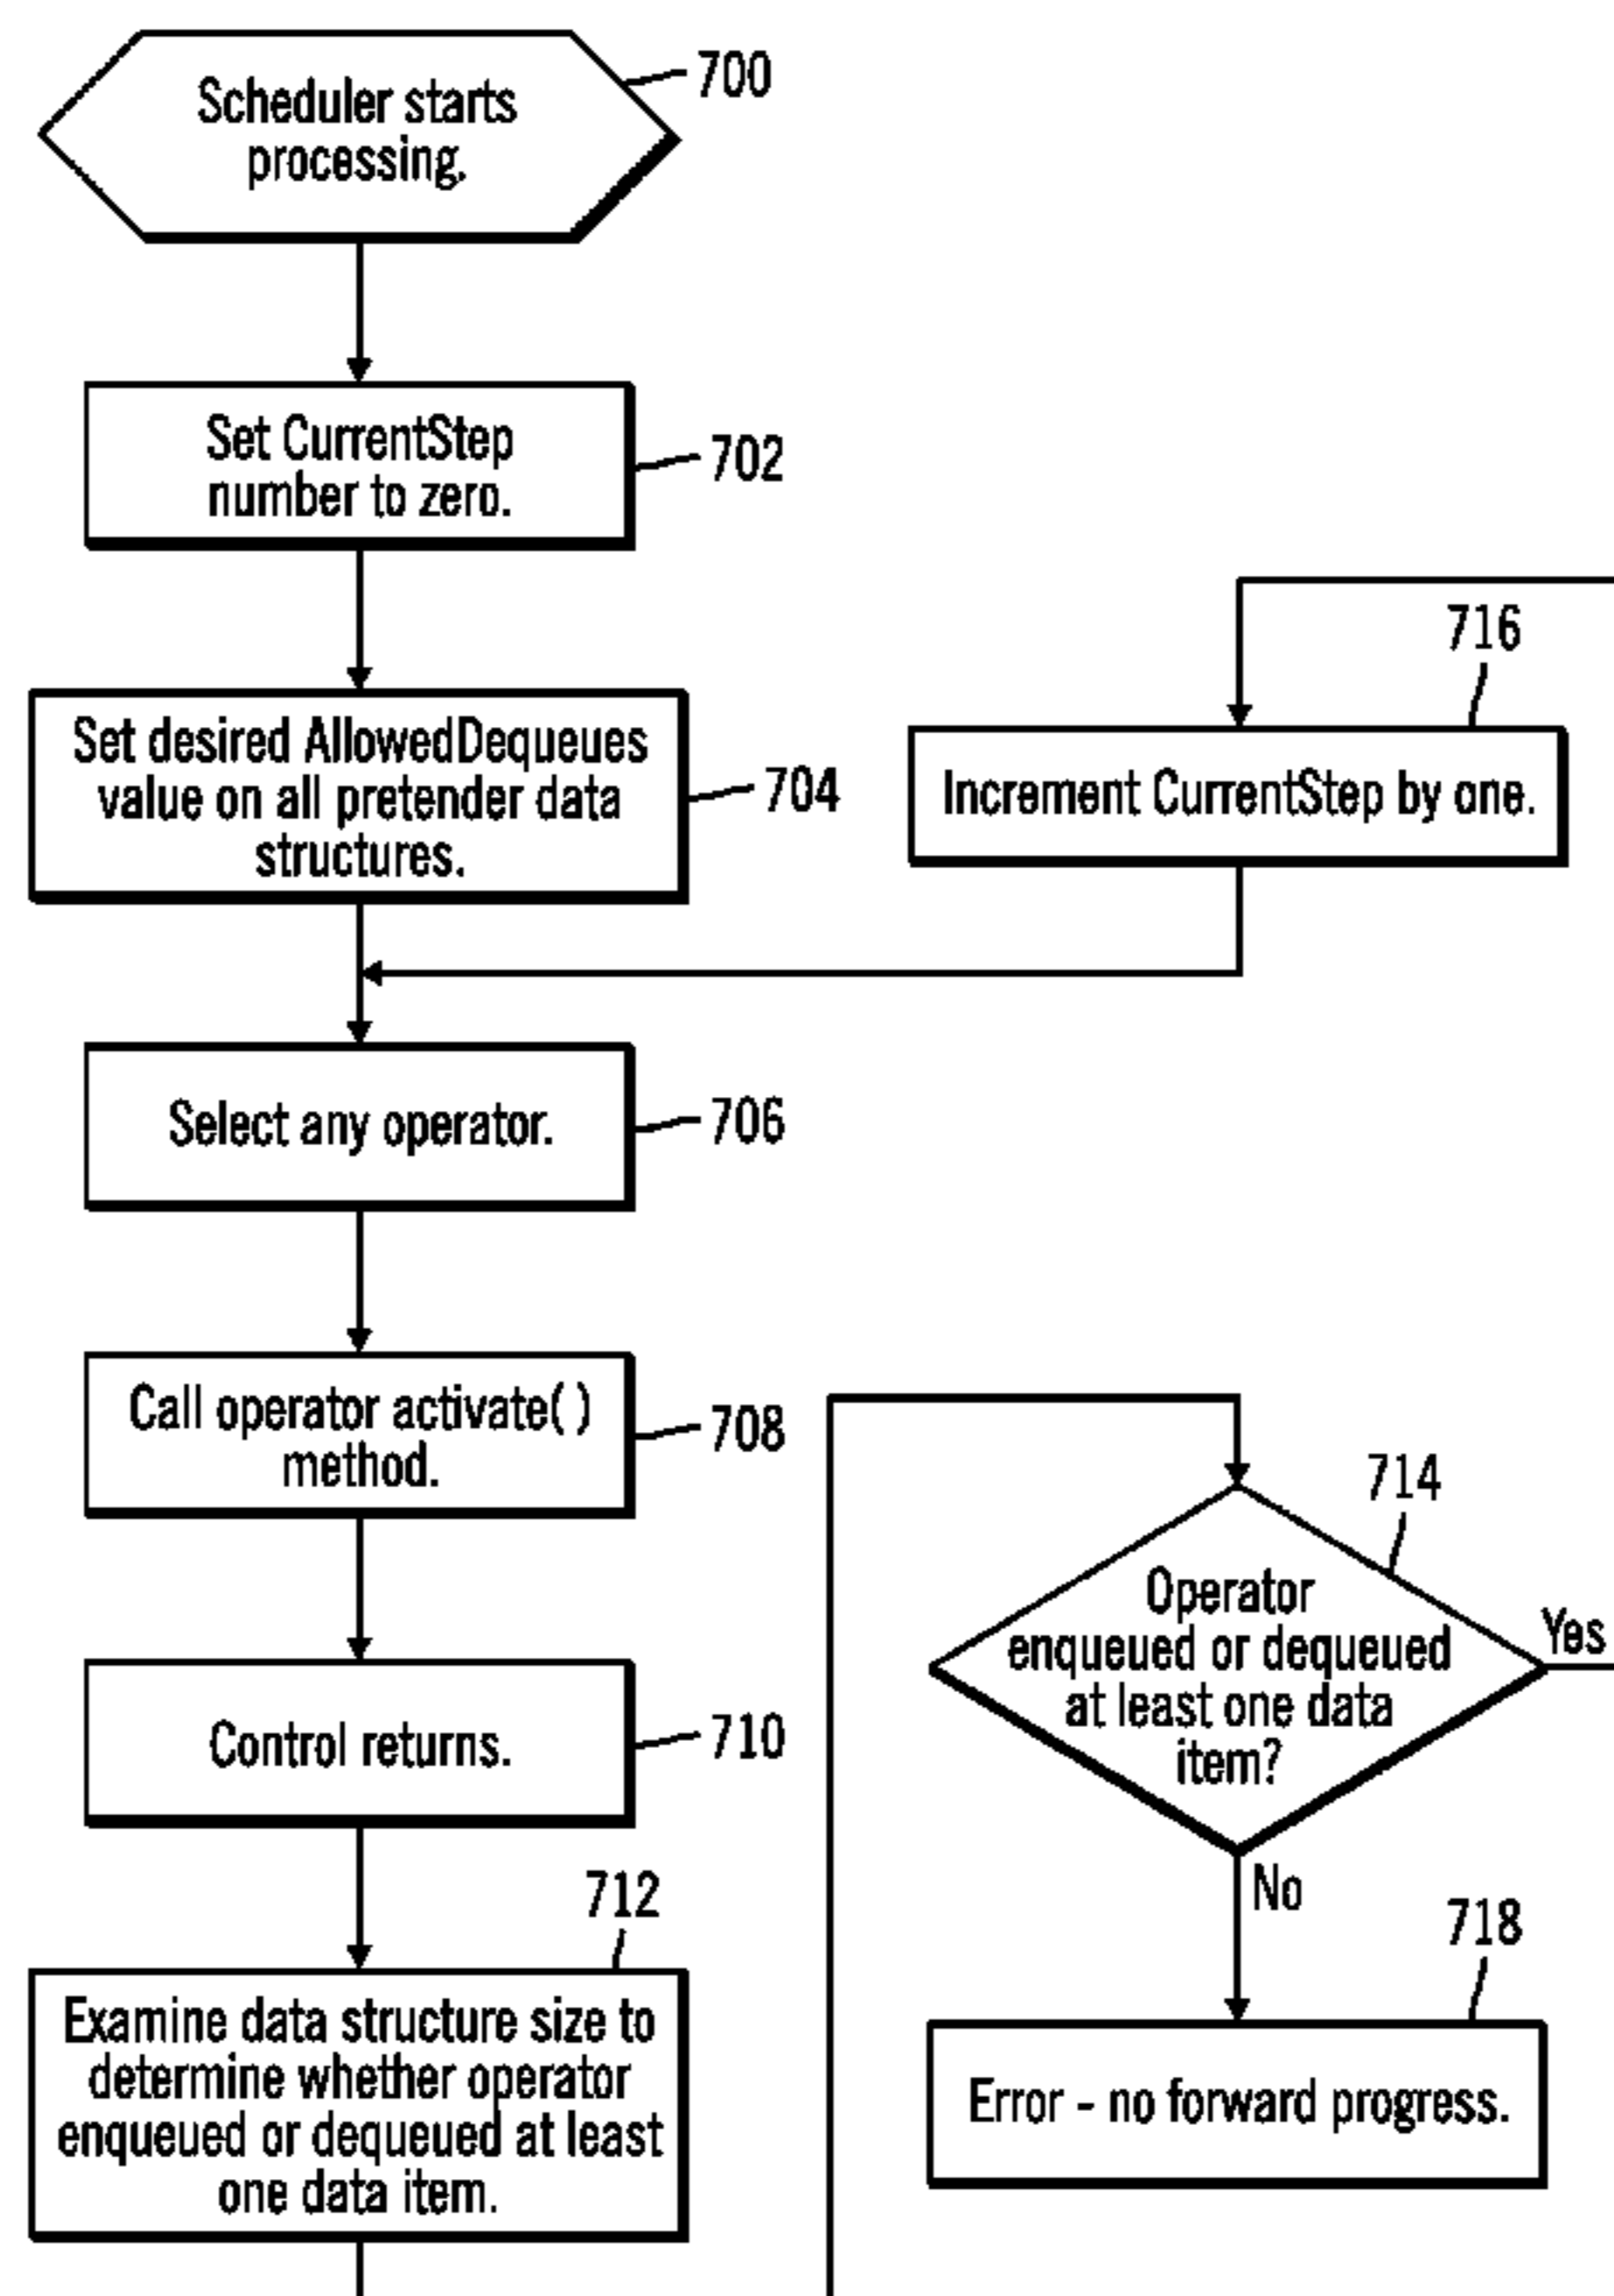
Scheduler starts processing.
700

Set CurrentStep number to zero.
702

Set desired AllowedDequeues value on all pretender data structures.
704

716
Increment CurrentStep by one.

Select any operator.
706

Call operator activate( ) method.
708

714
Operator enqueued or dequeued at least one data item?
Yes
No

Control returns.
710

712
Examine data structure size to determine whether operator enqueued or dequeued at least one data item.

718
Error - no forward progress.